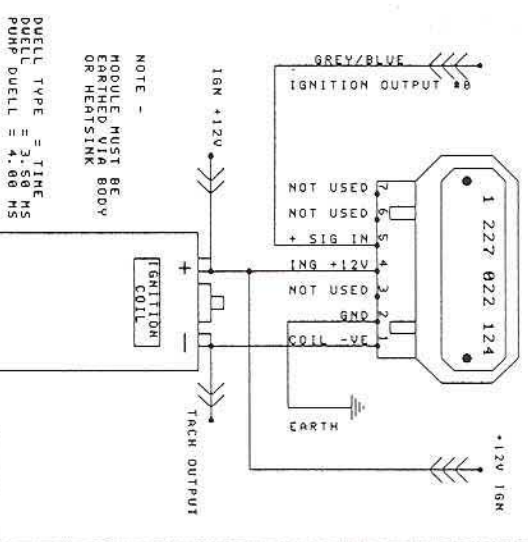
DUELL TYPE = TIME
DUELL = 3.50 MS
PUMP DUELL = 4.00 MS

NOTE -
MODULE MUST BE
EARTHED VIA BODY
OR HEATSINK

IGN +12V

IGNITION
COIL

+

−

TACH OUTPUT

GREY/BLUE
IGNITION OUTPUT #0

NOT USED 7
NOT USED 6
+ SIG IN 5
ING +12V 4
NOT USED 3
GND 2
COIL -VE 1

1 227 022 124

EARTH

+12V IGN